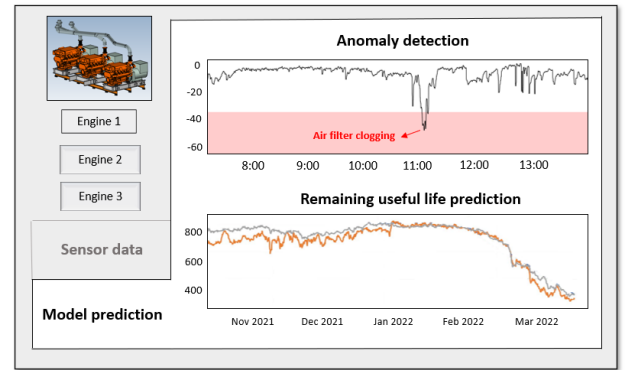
Engine 1

Engine 2

Engine 3

Sensor data

Model prediction

Anomaly detection

0

-20

-40

-60

Air filter clogging

8:00 9:00 10:00 11:00 12:00 13:00

Remaining useful life prediction

800

600

400

Nov 2021 Dec 2021 Jan 2022 Feb 2022 Mar 2022